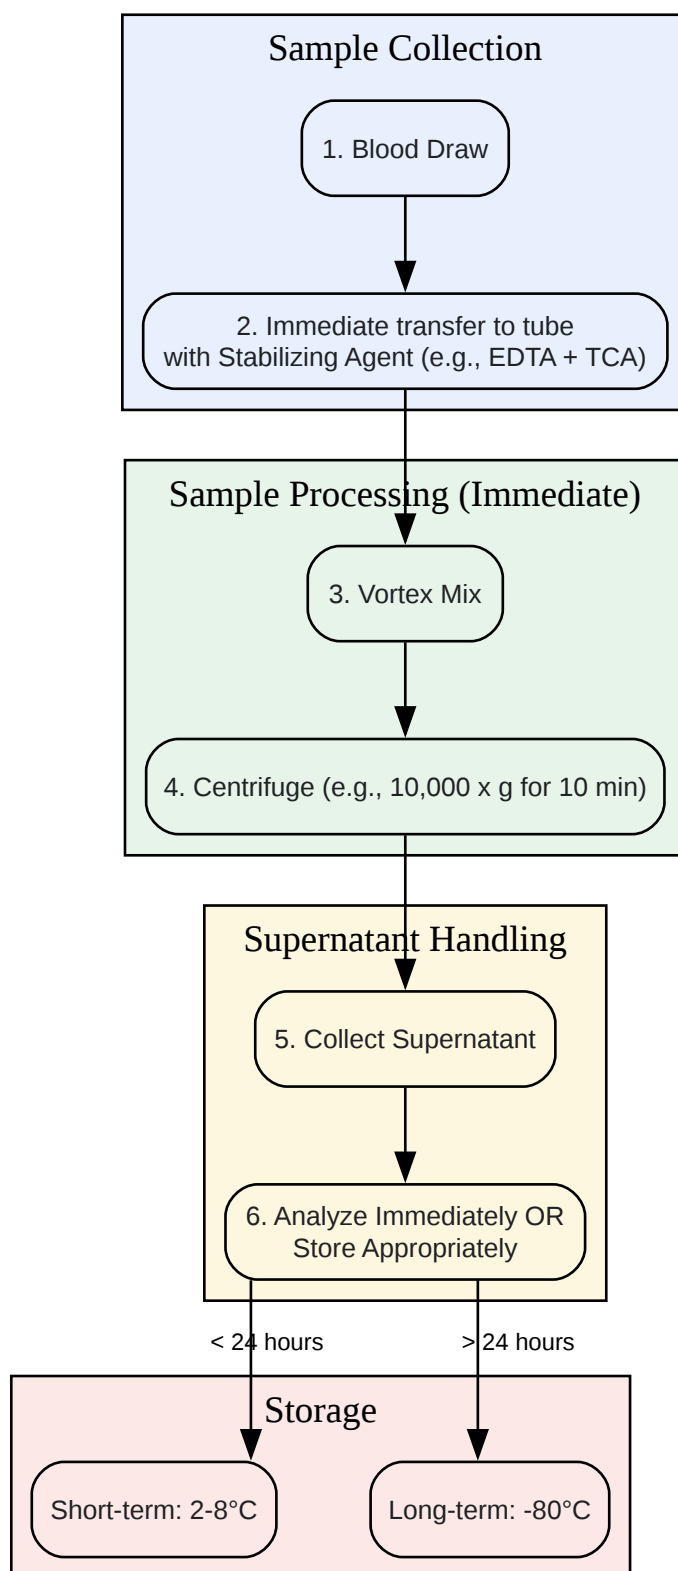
Sample Collection

1. Blood Draw

2. Immediate transfer to tube with Stabilizing Agent (e.g., EDTA + TCA)

Sample Processing (Immediate)

3. Vortex Mix

4. Centrifuge (e.g., 10,000 x g for 10 min)

Supernatant Handling

5. Collect Supernatant

6. Analyze Immediately OR Store Appropriately

< 24 hours

> 24 hours

Storage

Short-term: 2-8°C

Long-term: -80°C